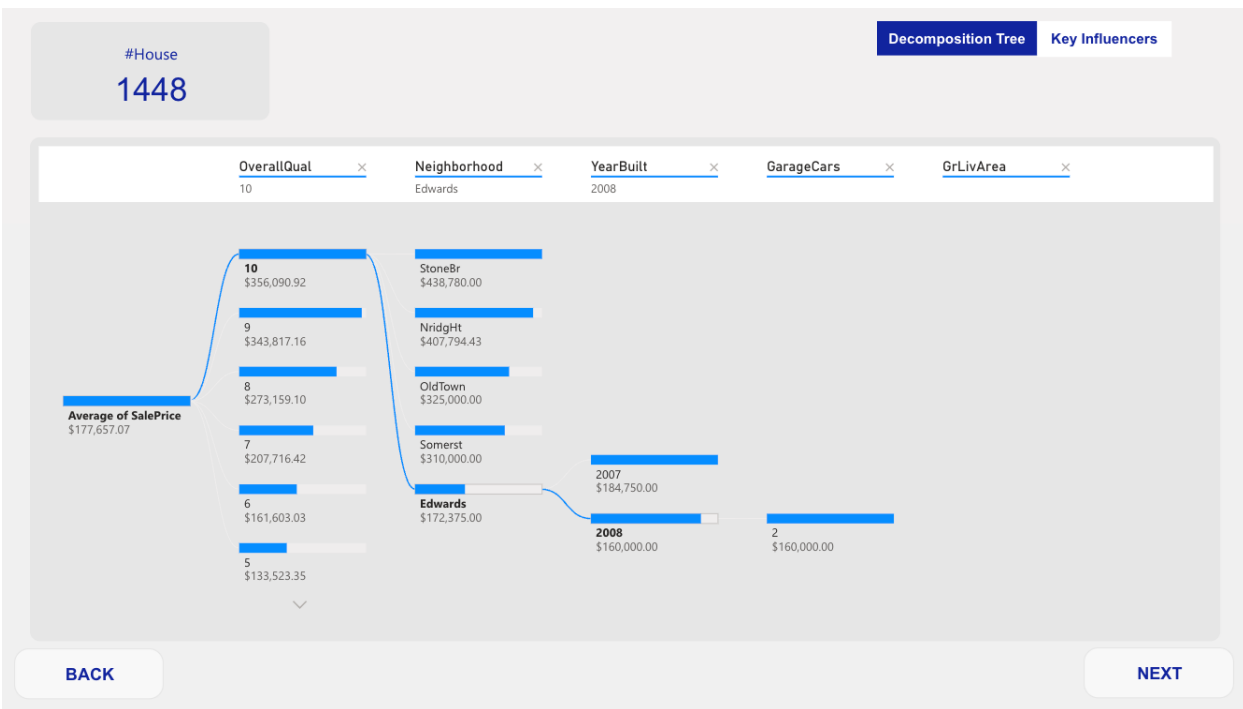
#House
1448

Decomposition Tree
Key Influencers

OverallQual ×
10

Neighborhood ×
Edwards

YearBuilt ×
2008

GarageCars ×

GrLivArea ×

Average of SalePrice
$177,657.07

10
$356,090.92

9
$343,817.16

8
$273,159.10

7
$207,716.42

6
$161,603.03

5
$133,523.35

StoneBr
$438,780.00

NridgHt
$407,794.43

OldTown
$325,000.00

Somerst
$310,000.00

Edwards
$172,375.00

2007
$184,750.00

2008
$160,000.00

2
$160,000.00

BACK

NEXT